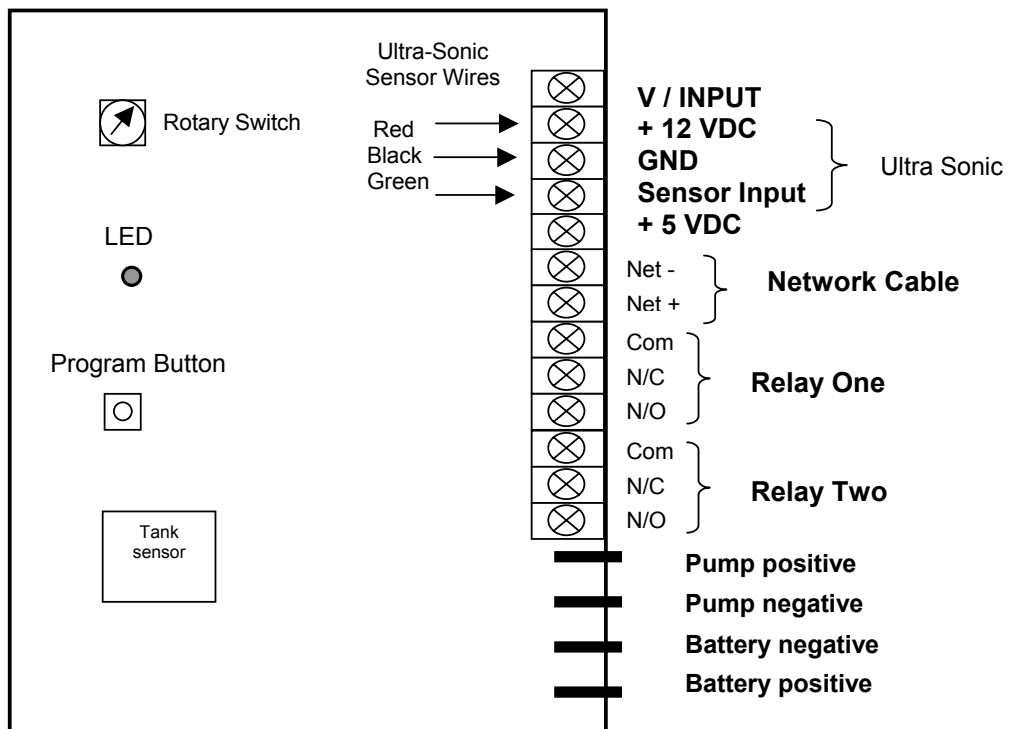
Ultra-Sonic Sensor Wires

Rotary Switch

Red
Black
Green

V / INPUT
+ 12 VDC
GND
Sensor Input
+ 5 VDC

Ultra Sonic

LED

Net -
Net +

Network Cable

Program Button

Com
N/C
N/O

Relay One

Com
N/C
N/O

Relay Two

Tank sensor

Pump positive
Pump negative
Battery negative
Battery positive